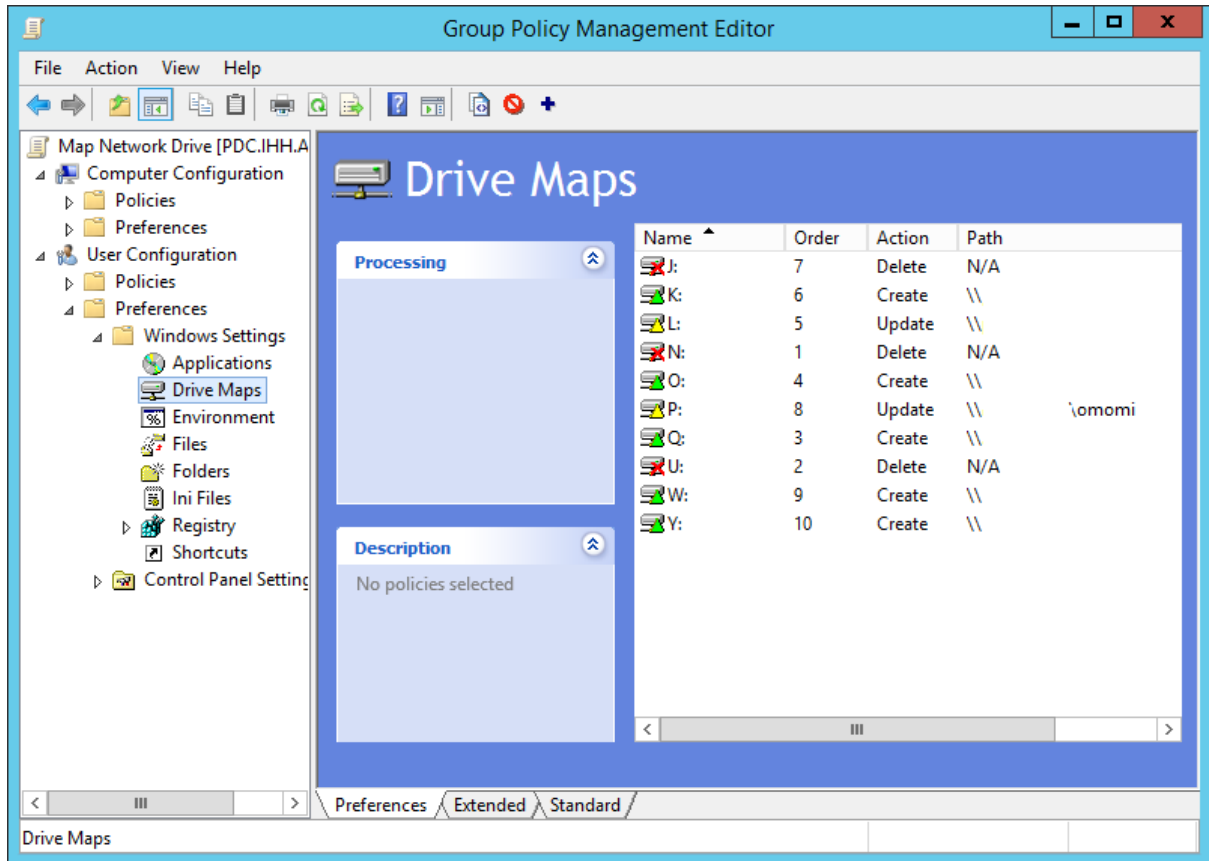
Group Policy Management Editor

File Action View Help

Map Network Drive [PDC.IHH.A
Computer Configuration
Policies
Preferences
User Configuration
Policies
Preferences
Windows Settings
Applications
Drive Maps
Environment
Files
Folders
Ini Files
Registry
Shortcuts
Control Panel Setting

Drive Maps

Processing

Description
No policies selected

| Name | Order | Action | Path |
|---|---|---|---|
| J: | 7 | Delete | N/A |
| K: | 6 | Create | \\ |
| L: | 5 | Update | \\ |
| N: | 1 | Delete | N/A |
| O: | 4 | Create | \\ |
| P: | 8 | Update | \\ \omomi |
| Q: | 3 | Create | \\ |
| U: | 2 | Delete | N/A |
| W: | 9 | Create | \\ |
| Y: | 10 | Create | \\ |

Preferences Extended Standard

Drive Maps